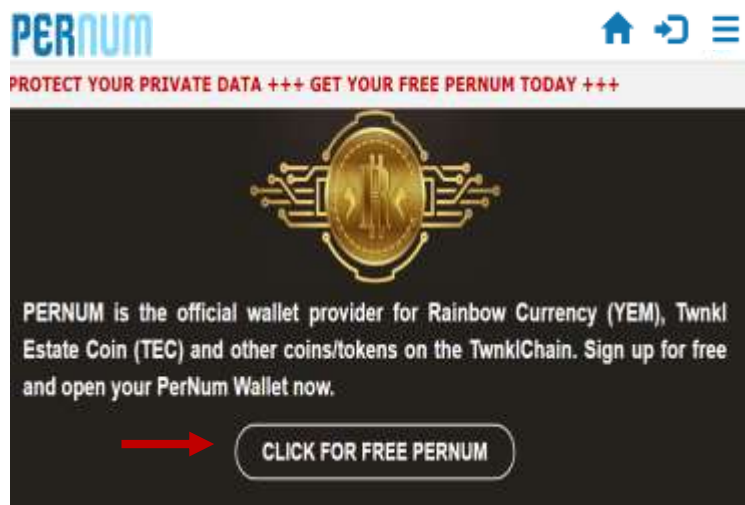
PERNUM

PROTECT YOUR PRIVATE DATA +++ GET YOUR FREE PERNUM TODAY +++

PERNUM is the official wallet provider for Rainbow Currency (YEM), Twnkl Estate Coin (TEC) and other coins/tokens on the TwnklChain. Sign up for free and open your PerNum Wallet now.

CLICK FOR FREE PERNUM